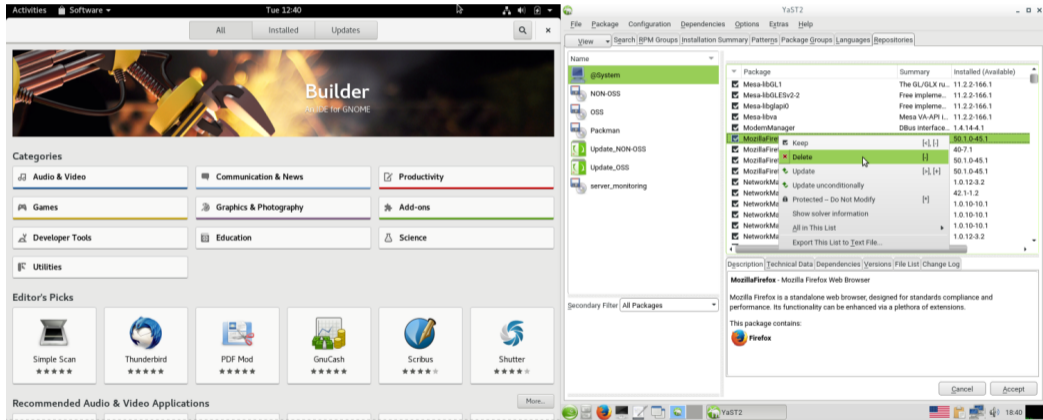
Activities Software ▾ Tue 12:40

All Installed Updates

Builder
IDE for GNOME

Categories

Audio & Video
Communication & News
Productivity
Games
Graphics & Photography
Add-ons
Developer Tools
Education
Science
Utilities

Editor's Picks

Simple Scan ★★★★★
Thunderbird ★★★★★
PDF Mod ★★★★★
GnuCash ★★★★★
Scribus ★★★★
Shutter ★★★★

Recommended Audio & Video Applications
More...

YaST2

File Package Configuration Dependencies Options Extras Help

View ▾ Search RPM Groups Installation Summary Patterns Package Groups Languages Repositories

Name
@System
NON-OSS
OSS
Packman
Update_NON-OSS
Update_OSS
server_monitoring

Secondary Filter All Packages

| Package | Summary | Installed (Available) |
|---|---|---|
| Mesa-libGL1 | The GL/GLX ru... | 11.2.2-166.1 |
| Mesa-libGLESv2-2 | Free impleme... | 11.2.2-166.1 |
| Mesa-libglapi0 | Free impleme... | 11.2.2-166.1 |
| Mesa-libva | Mesa VA-API i... | 11.2.2-166.1 |
| ModemManager | DBus interface... | 1.4.14-4.1 |
| MozillaFire | | 50.1.0-45.1 |
| MozillaFire | | 40-7.1 |
| MozillaFire | | 50.1.0-45.1 |
| MozillaFire | | 50.1.0-45.1 |
| NetworkMa | | 1.0.12-3.2 |
| NetworkMa | | 42.1-1.2 |
| NetworkMa | | 1.0.10-10.1 |
| NetworkMa | | 1.0.10-10.1 |
| NetworkMa | | 1.0.10-10.1 |
| NetworkMa | | 1.0.12-3.2 |

Keep [<], [-]
Delete [-]
Update [>], [+]
Update unconditionally
Protected – Do Not Modify [*]
Show solver information
All in This List ▸
Export This List to Text File...

Description Technical Data Dependencies Versions File List Change Log

MozillaFirefox - Mozilla Firefox Web Browser

Mozilla Firefox is a standalone web browser, designed for standards compliance and performance. Its functionality can be enhanced via a plethora of extensions.

This package contains:
Firefox

Cancel Accept

YaST2 18:40